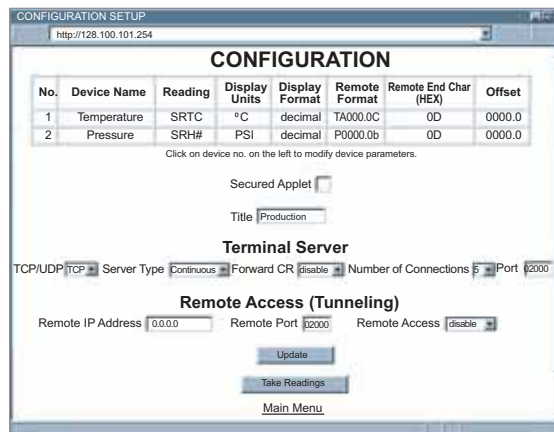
CONFIGURATION SETUP

http://128.100.101.254

CONFIGURATION

| No. | Device Name | Reading | Display Units | Display Format | Remote Format | Remote End Char (HEX) | Offset |
|---|---|---|---|---|---|---|---|
| 1 | Temperature | SRTC | °C | decimal | TA000.0C | 0D | 0000.0 |
| 2 | Pressure | SRH# | PSI | decimal | P0000.0b | 0D | 0000.0 |

Click on device no. on the left to modify device parameters.

Secured Applet

Title Production

Terminal Server

TCP/UDP TCP Server Type Continuous Forward CR disable Number of Connections 5 Port 02000

Remote Access (Tunneling)

Remote IP Address 0.0.0.0 Remote Port 02000 Remote Access disable

Update

Take Readings

Main Menu